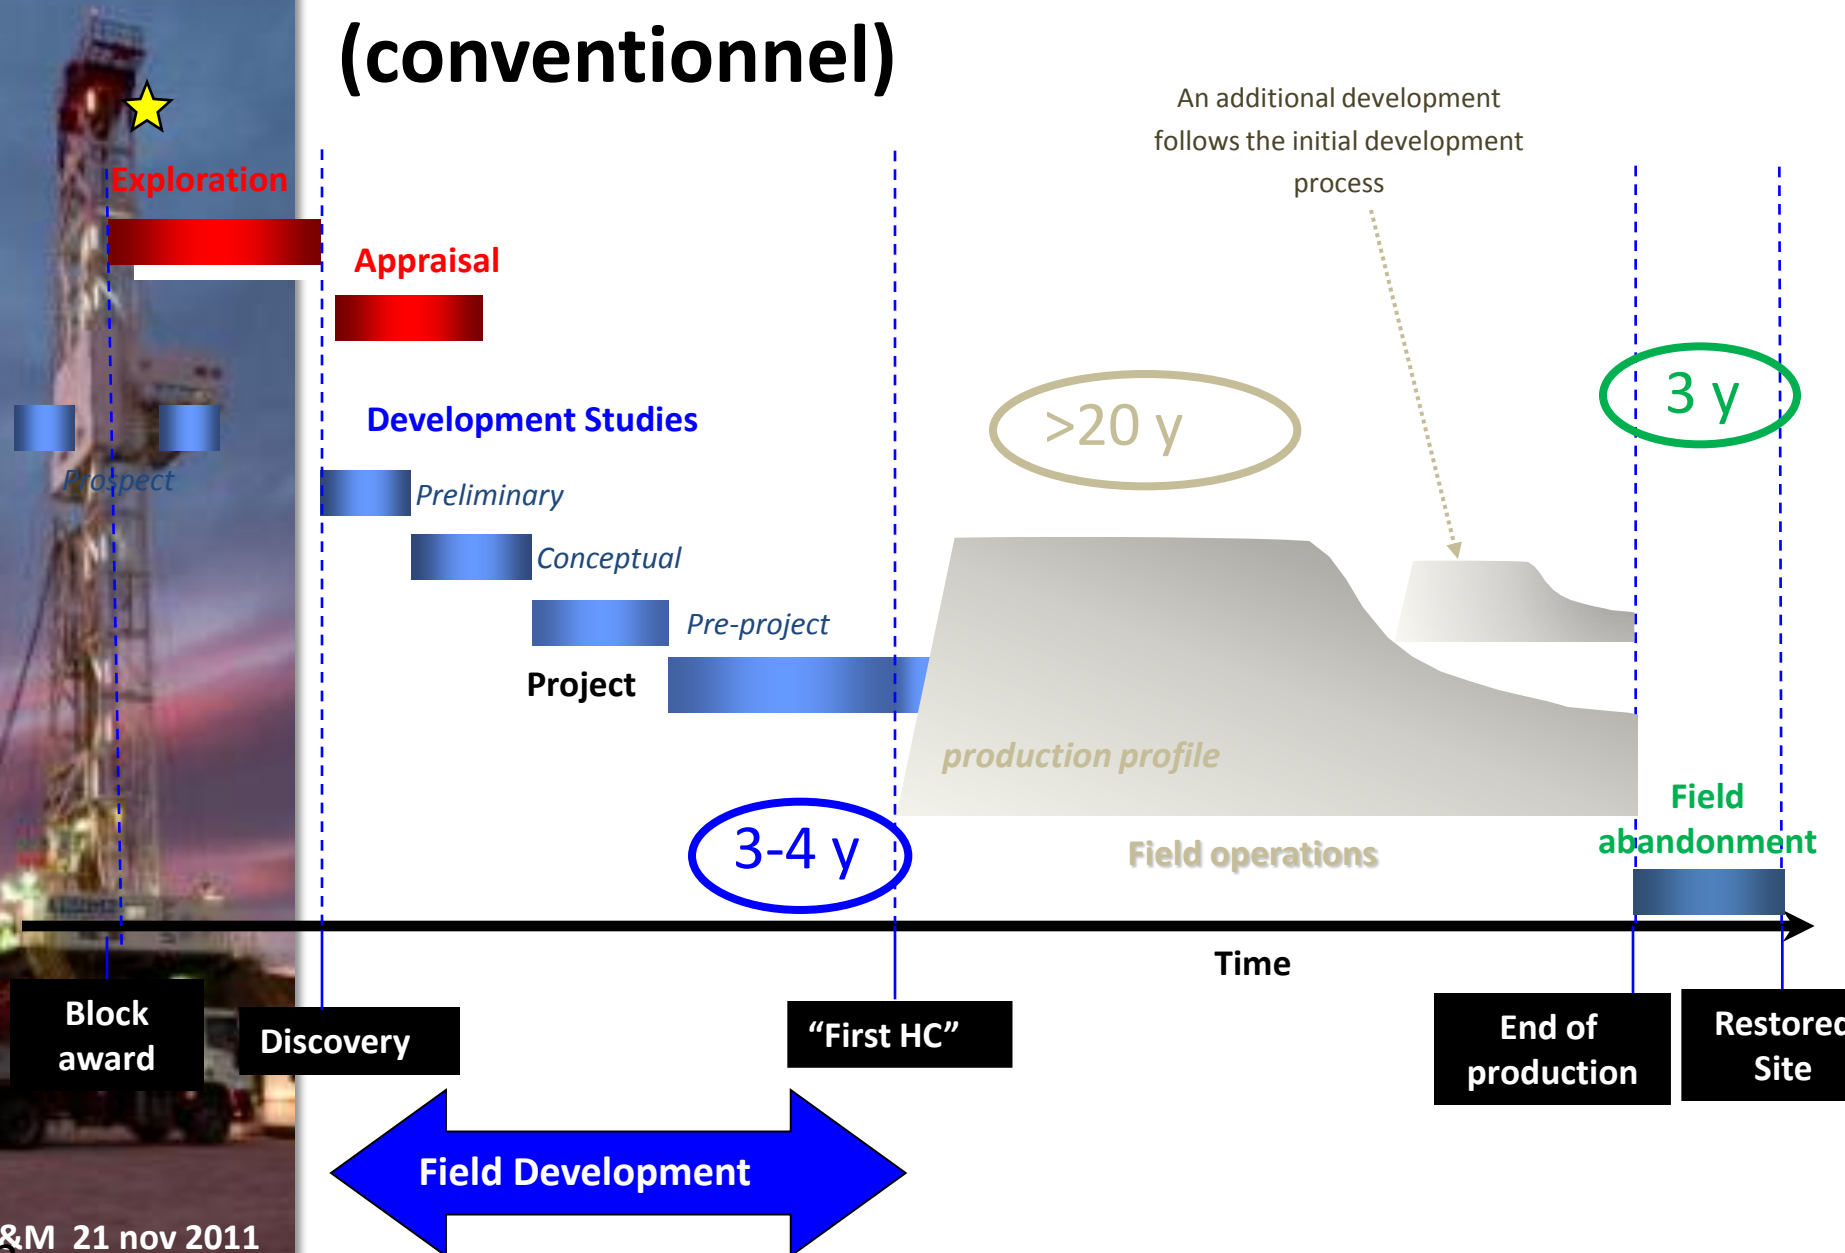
(conventionnel)

An additional development follows the initial development process

Exploration

Appraisal

Development Studies

Prospect

Preliminary

Conceptual

Pre-project

Project

>20 y

3 y

production profile

3-4 y

Field operations

Field abandonment

Time

Block award

Discovery

“First HC”

End of production

Restored Site

Field Development

&M 21 nov 2011